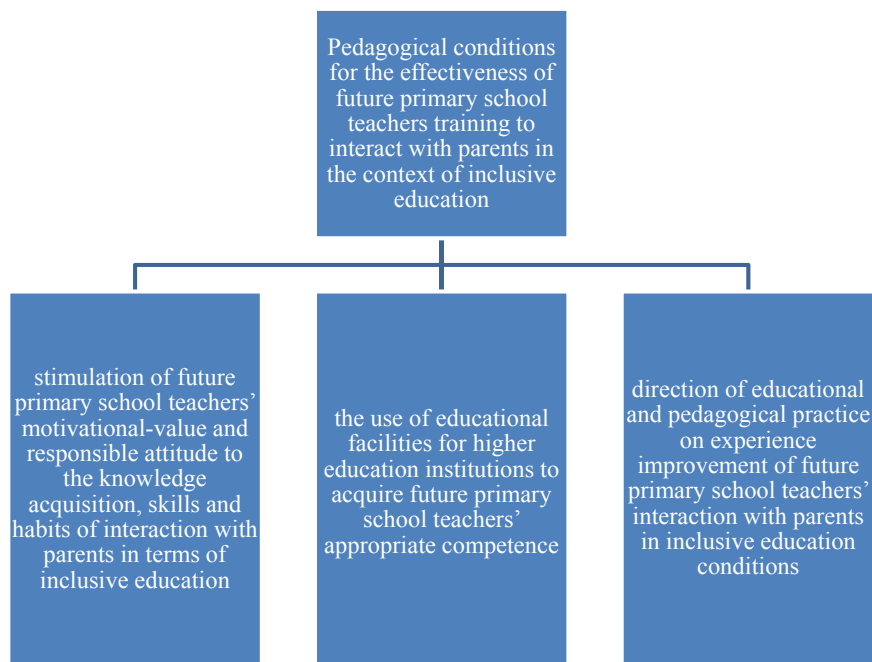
Pedagogical conditions for the effectiveness of future primary school teachers training to interact with parents in the context of inclusive education

stimulation of future primary school teachers' motivational-value and responsible attitude to the knowledge acquisition, skills and habits of interaction with parents in terms of inclusive education

the use of educational facilities for higher education institutions to acquire future primary school teachers' appropriate competence

direction of educational and pedagogical practice on experience improvement of future primary school teachers' interaction with parents in inclusive education conditions